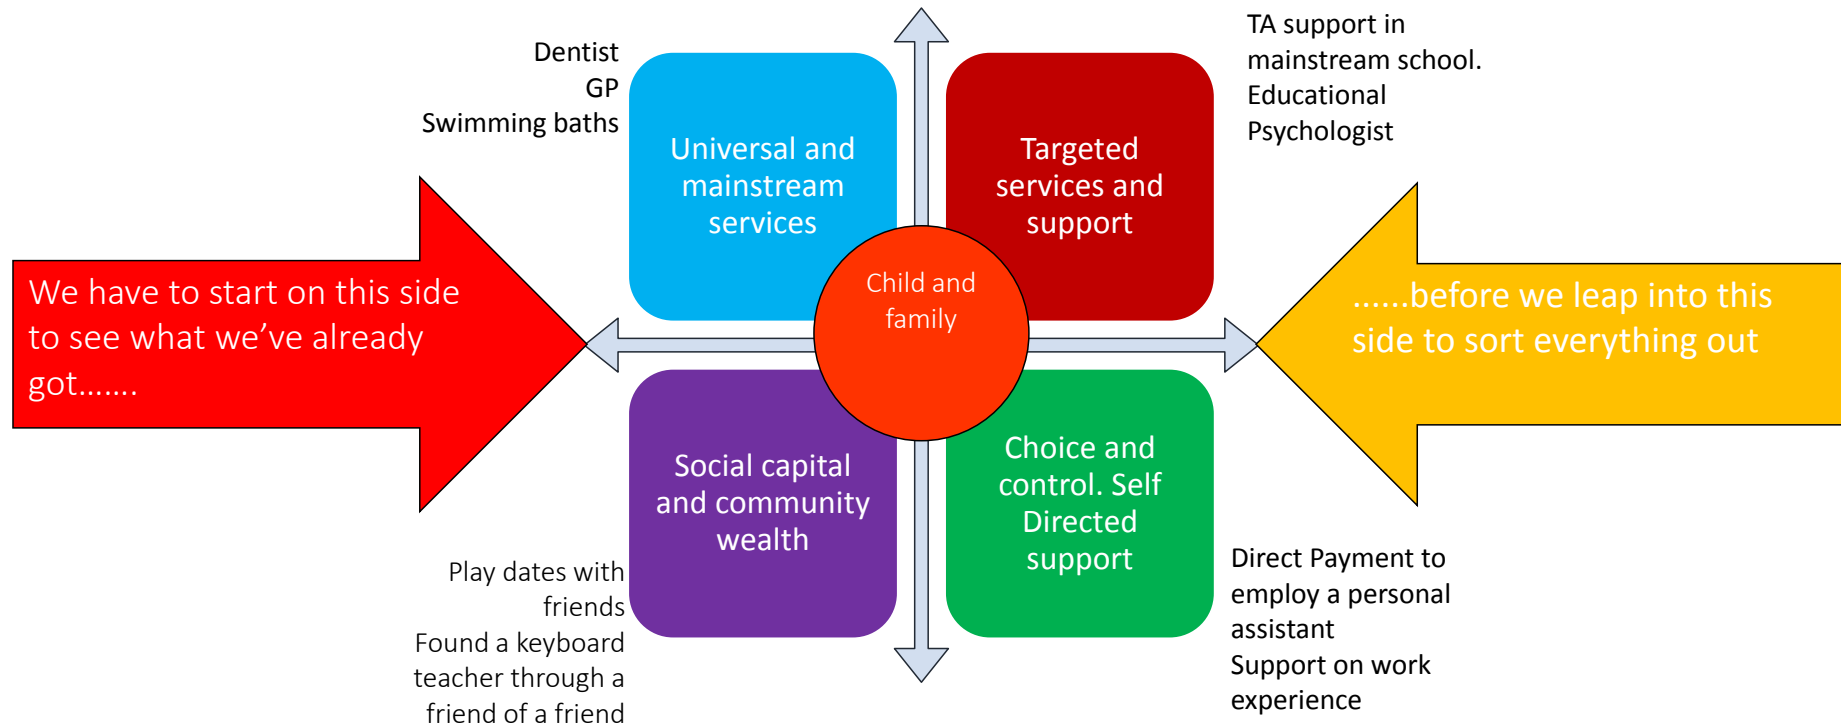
Dentist
GP
Swimming baths

Universal and mainstream services

Targeted services and support

TA support in mainstream school.
Educational Psychologist

We have to start on this side to see what we've already got…….

Child and family

……before we leap into this side to sort everything out

Social capital and community wealth

Choice and control. Self Directed support

Play dates with friends
Found a keyboard teacher through a friend of a friend

Direct Payment to employ a personal assistant
Support on work experience